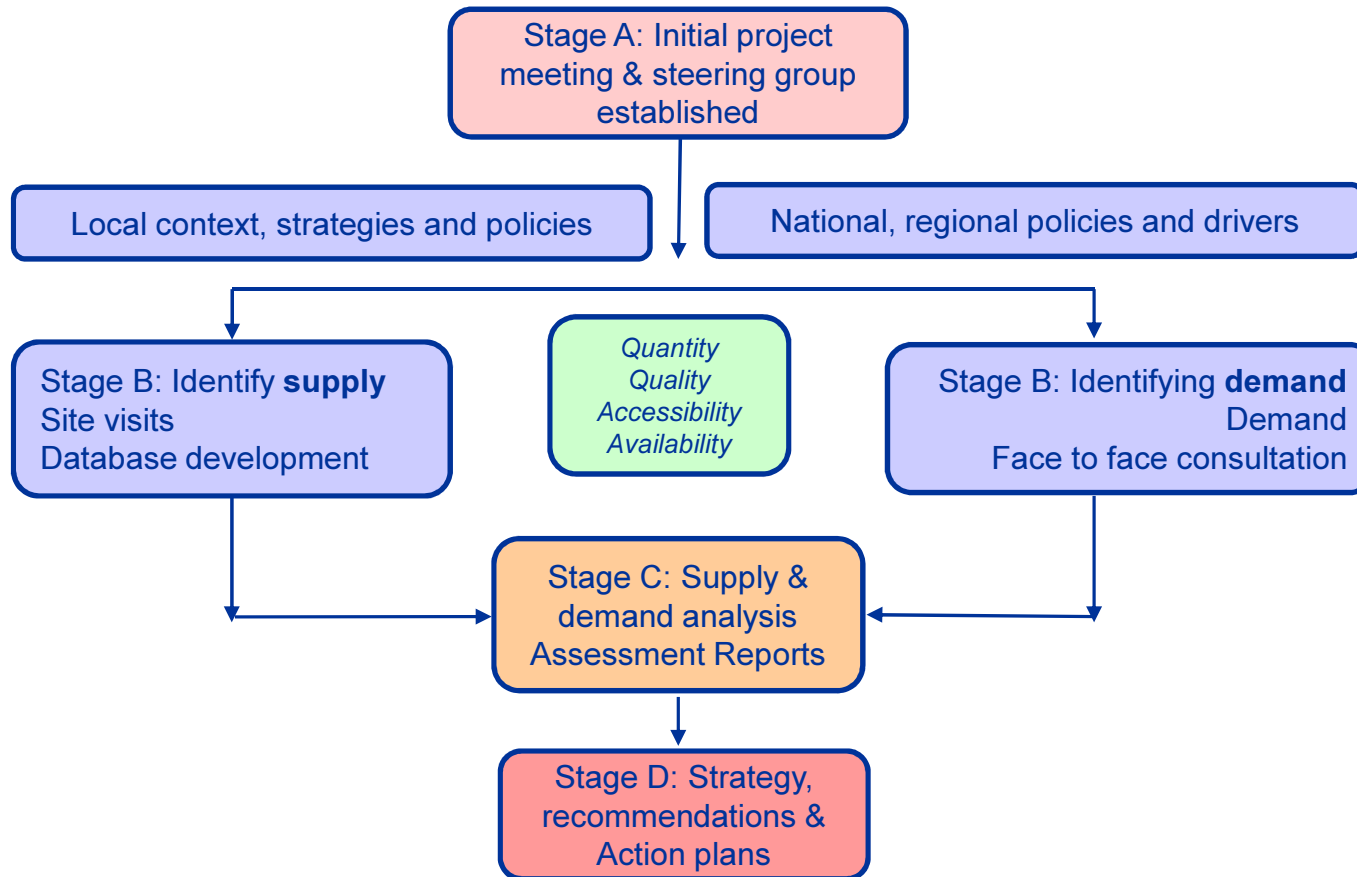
Stage A: Initial project meeting & steering group established

Local context, strategies and policies

National, regional policies and drivers

Stage B: Identify **supply**
Site visits
Database development

*Quantity*
*Quality*
*Accessibility*
*Availability*

Stage B: Identifying **demand**
Demand
Face to face consultation

Stage C: Supply & demand analysis
Assessment Reports

Stage D: Strategy, recommendations & Action plans